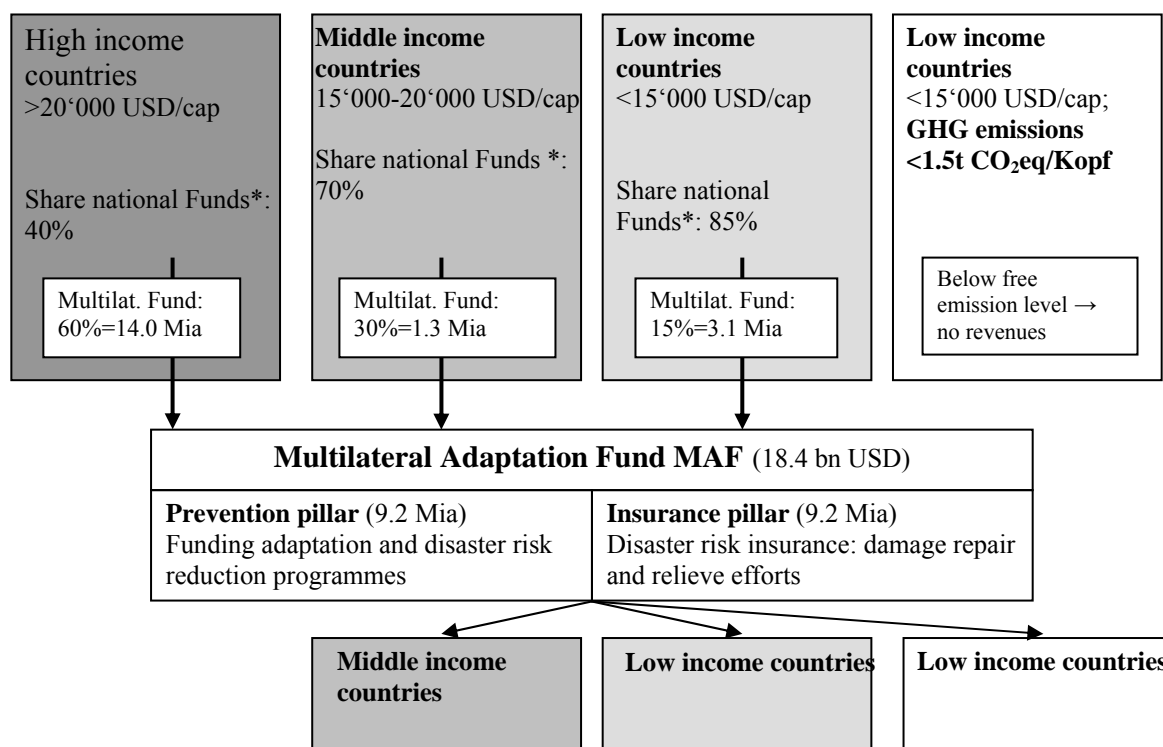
High income countries
>20‘000 USD/cap

Share national Funds*: 40%

Multilat. Fund: 60%=14.0 Mia

**Middle income countries**
15‘000-20‘000 USD/cap

Share national Funds *: 70%

Multilat. Fund: 30%=1.3 Mia

**Low income countries**
<15‘000 USD/cap

Share national Funds*: 85%

Multilat. Fund: 15%=3.1 Mia

**Low income countries**
<15‘000 USD/cap;
**GHG emissions <1.5t $CO_2$eq/Kopf**

Below free emission level → no revenues

**Multilateral Adaptation Fund MAF** (18.4 bn USD)

**Prevention pillar** (9.2 Mia)
Funding adaptation and disaster risk reduction programmes

**Insurance pillar** (9.2 Mia)
Disaster risk insurance: damage repair and relieve efforts

**Middle income countries**

**Low income countries**

**Low income countrie**